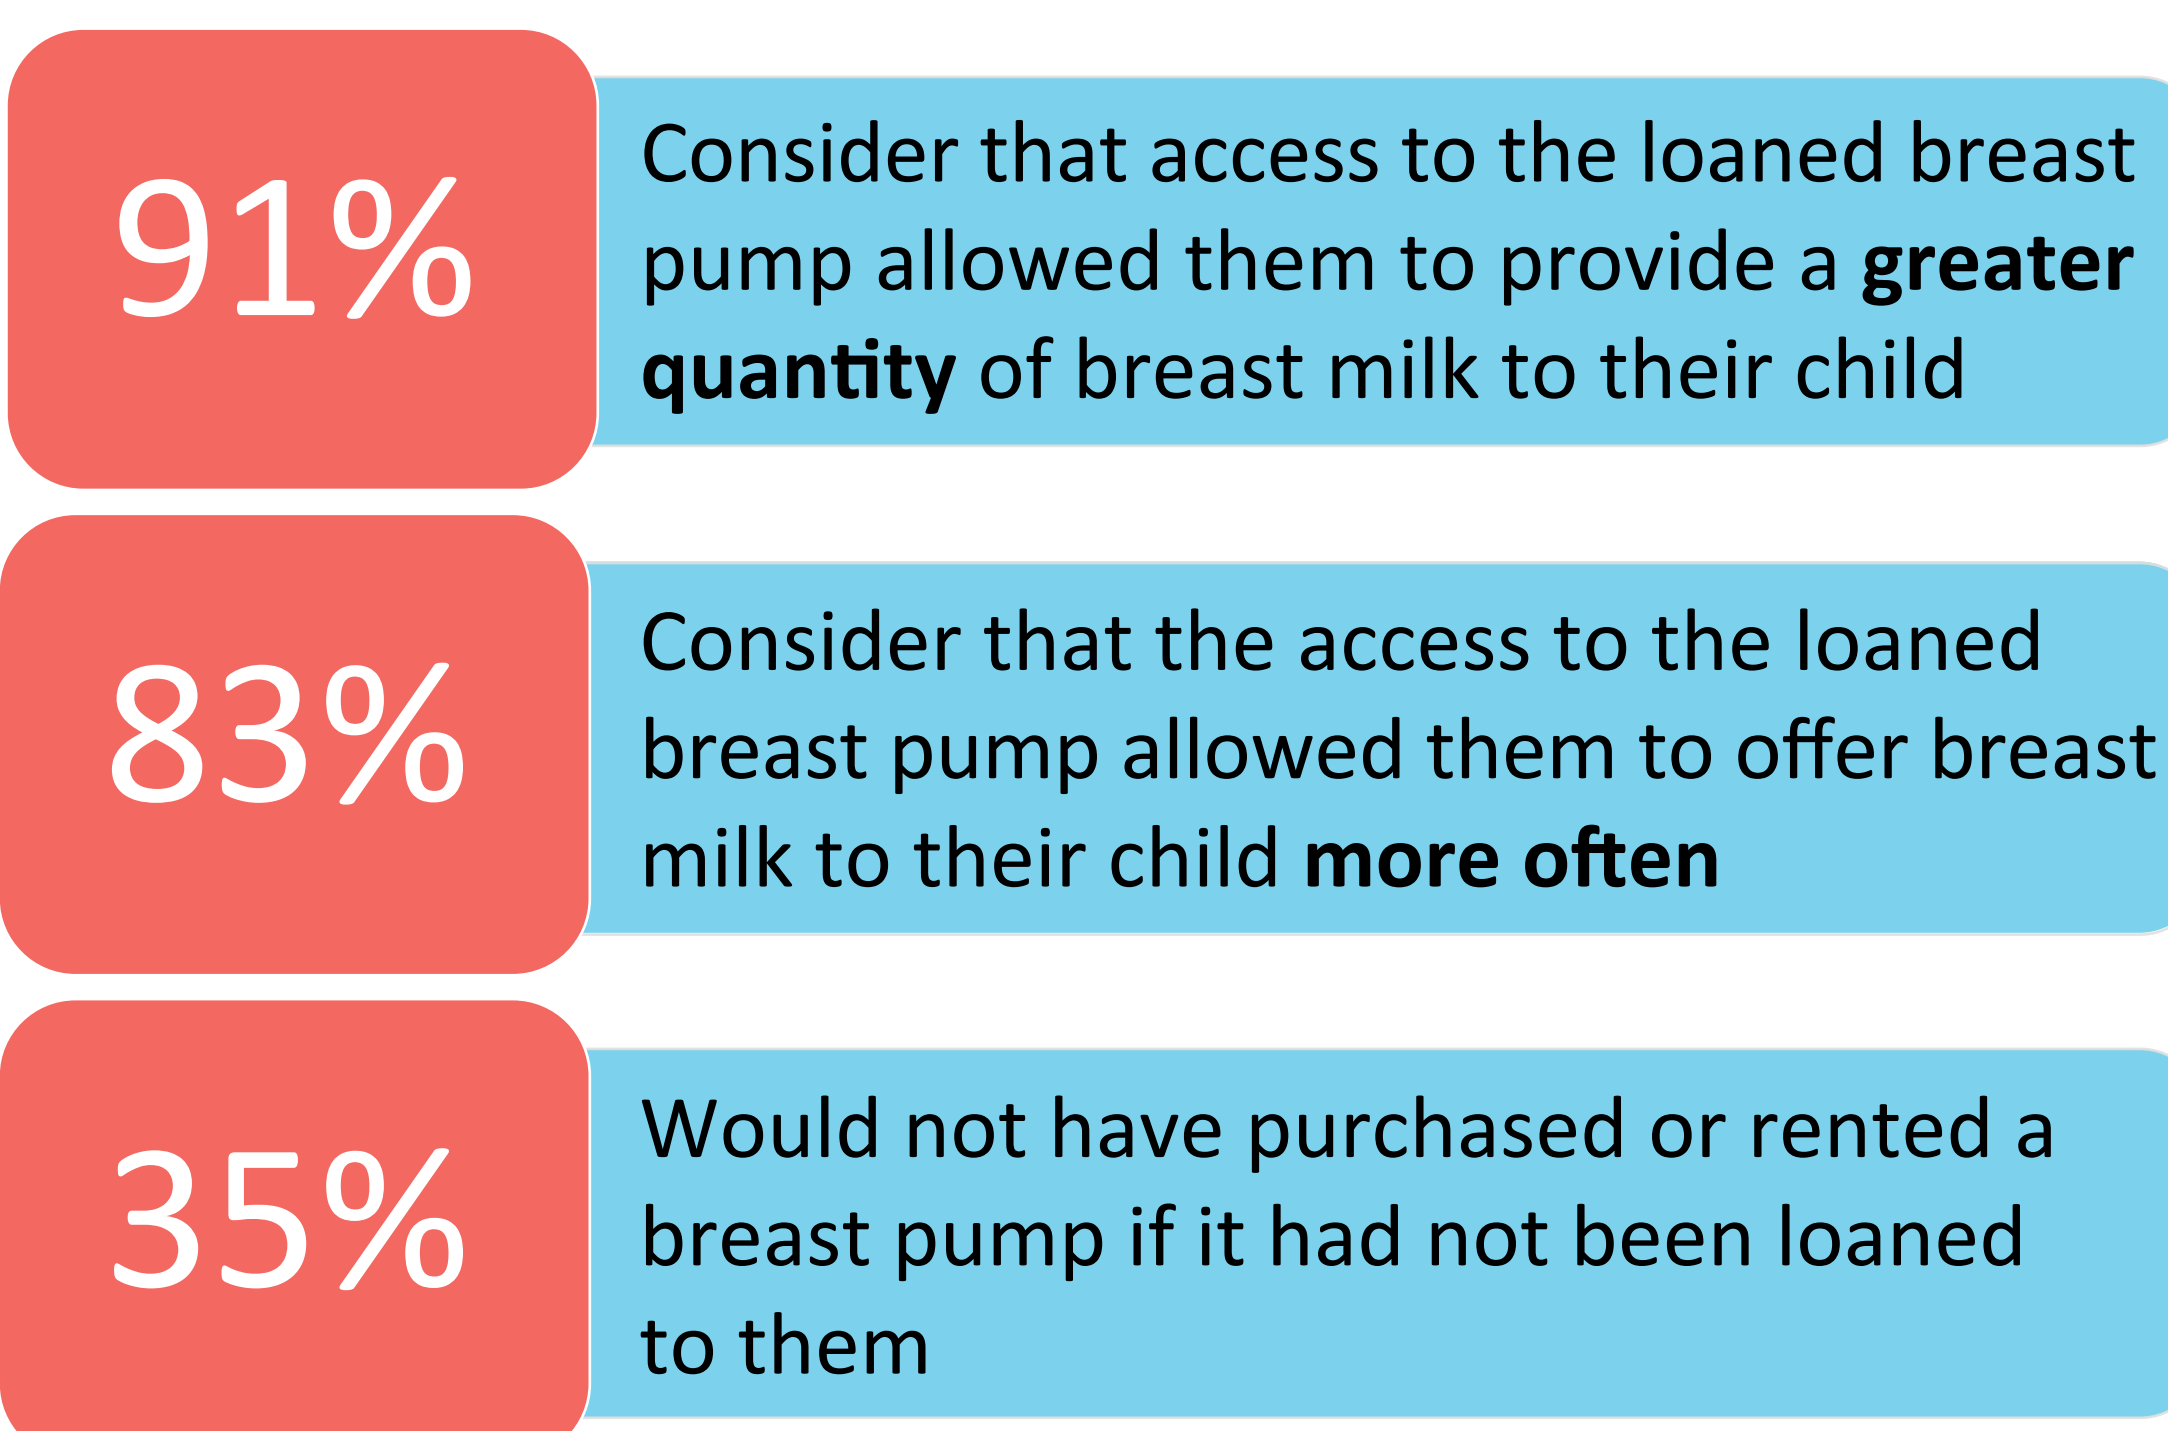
91%

Consider that access to the loaned breast pump allowed them to provide a **greater quantity** of breast milk to their child

83%

Consider that the access to the loaned breast pump allowed them to offer breast milk to their child **more often**

35%

Would not have purchased or rented a breast pump if it had not been loaned to them